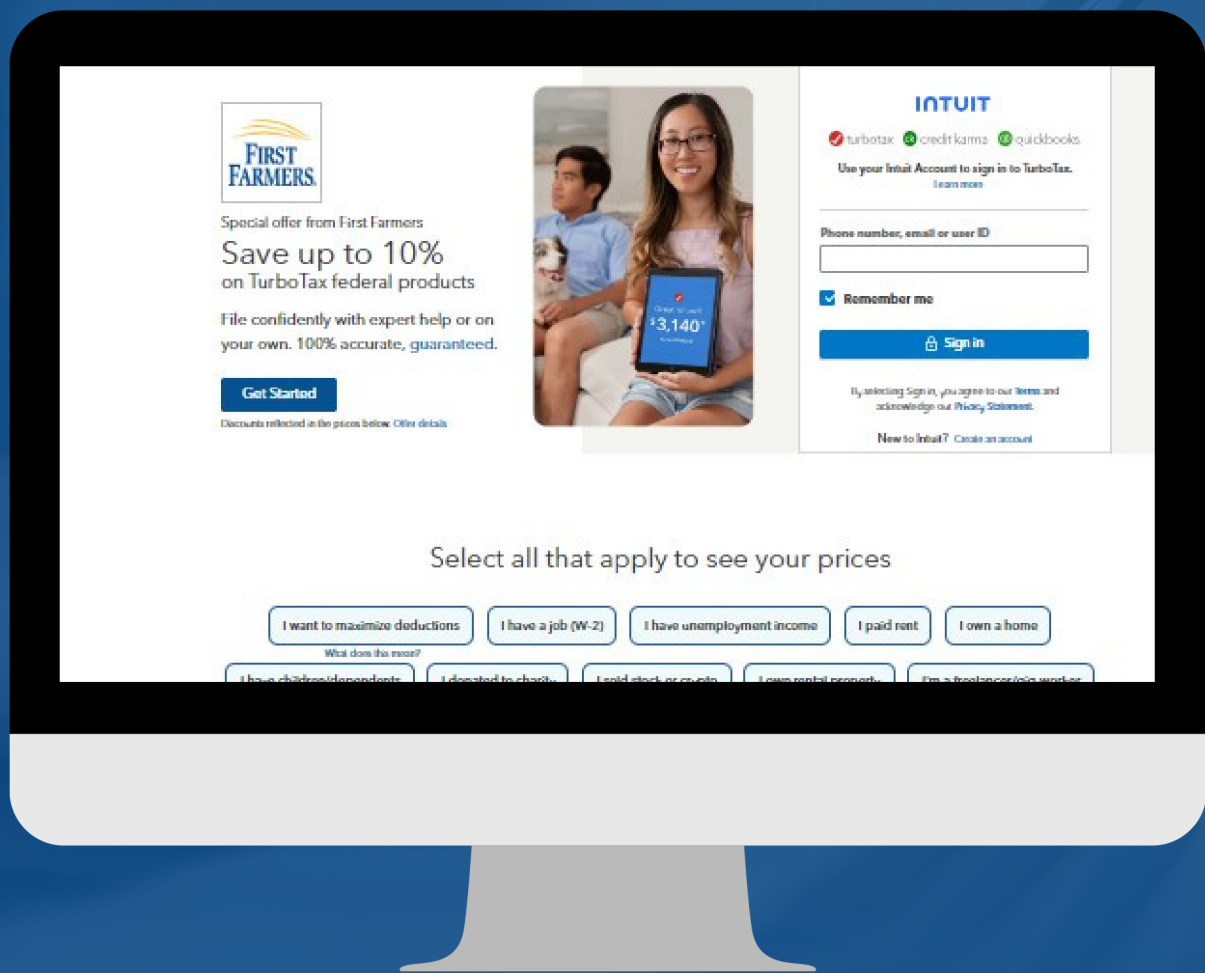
FIRST FARMERS

Special offer from First Farmers

Save up to 10%
on TurboTax federal products

File confidently with expert help or on your own. 100% accurate, guaranteed.

Get Started

Discounts reflected in the prices below. Offer details

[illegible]
$3,140*

INTUIT

turbotax credit karma quickbooks

Use your Intuit Account to sign in to TurboTax.
Learn more

Phone number, email or user ID

Remember me

Sign in

By selecting Sign in, you agree to our Terms and acknowledge our Privacy Statement.

New to Intuit? Create an account

Select all that apply to see your prices

I want to maximize deductions
What does this mean?

I have a job (W-2)

I have unemployment income

I paid rent

I own a home

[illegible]

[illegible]

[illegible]

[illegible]

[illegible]